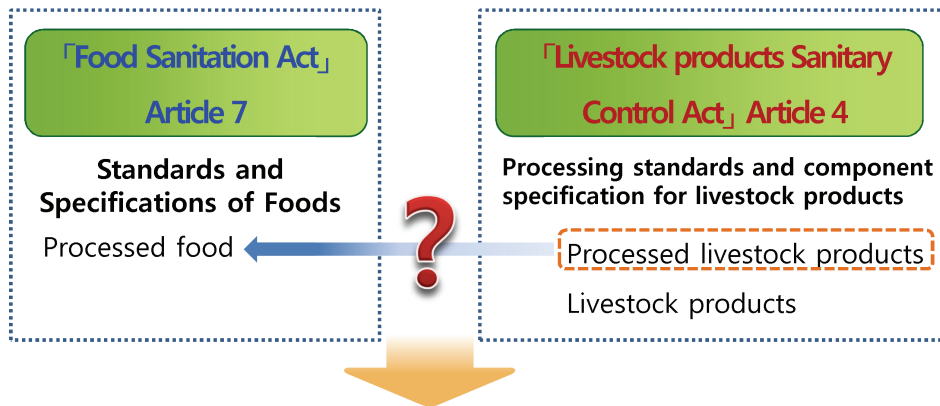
「Food Sanitation Act」 Article 7

Standards and Specifications of Foods

Processed food

?

「Livestock products Sanitary Control Act」 Article 4

Processing standards and component specification for livestock products

Processed livestock products

Livestock products